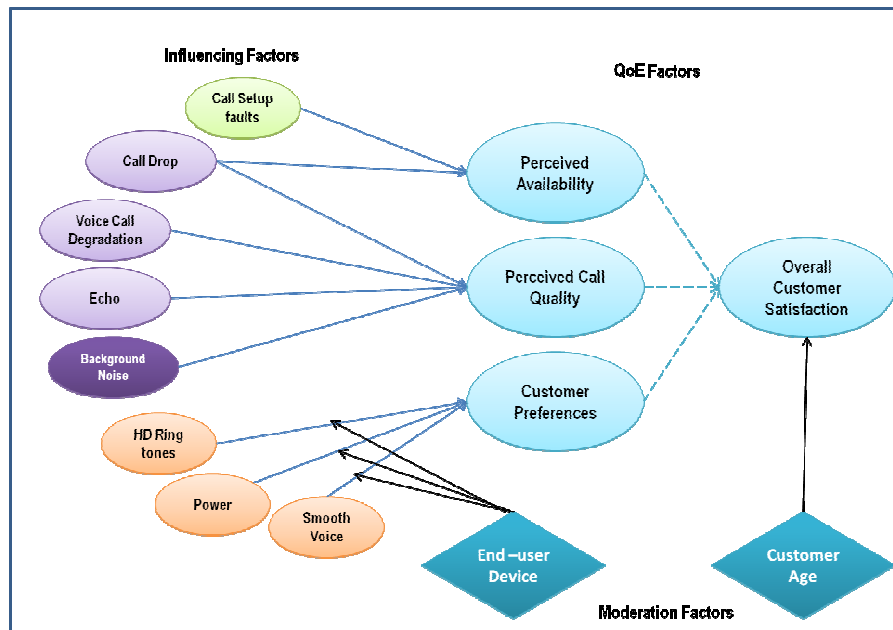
Influencing Factors

QoE Factors

Call Setup faults

Call Drop

Voice Call Degradation

Echo

Background Noise

HD Ring tones

Power

Smooth Voice

Perceived Availability

Perceived Call Quality

Customer Preferences

Overall Customer Satisfaction

End –user Device

Customer Age

Moderation Factors